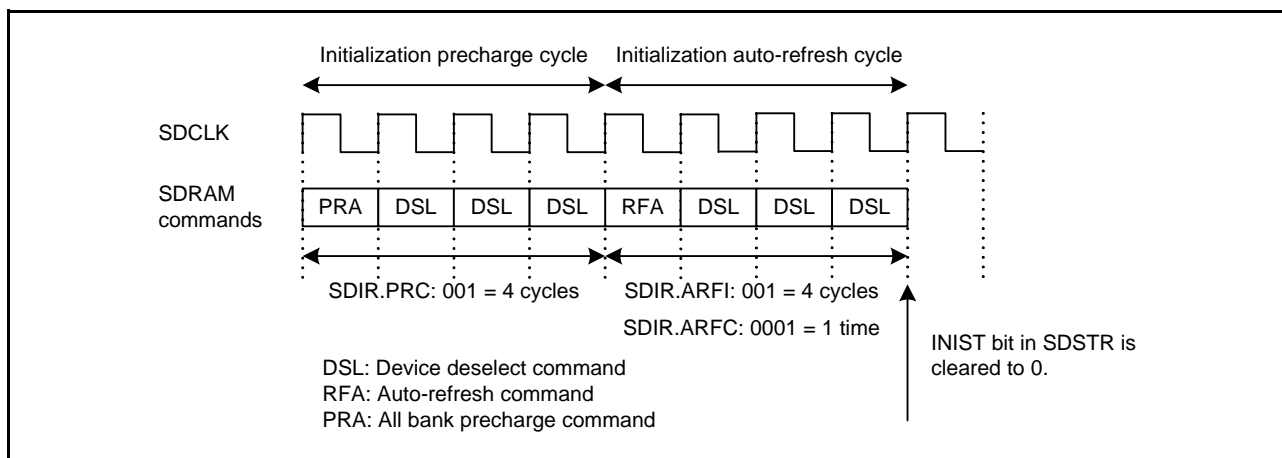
Initialization precharge cycle

Initialization auto-refresh cycle

SDCLK

SDRAM commands

| PRA | DSL | DSL | DSL | RFA | DSL | DSL | DSL |
|---|---|---|---|---|---|---|---|

SDIR.PRC: 001 = 4 cycles

SDIR.ARFI: 001 = 4 cycles

SDIR.ARFC: 0001 = 1 time

INIST bit in SDSTR is cleared to 0.

DSL: Device deselect command
RFA: Auto-refresh command
PRA: All bank precharge command